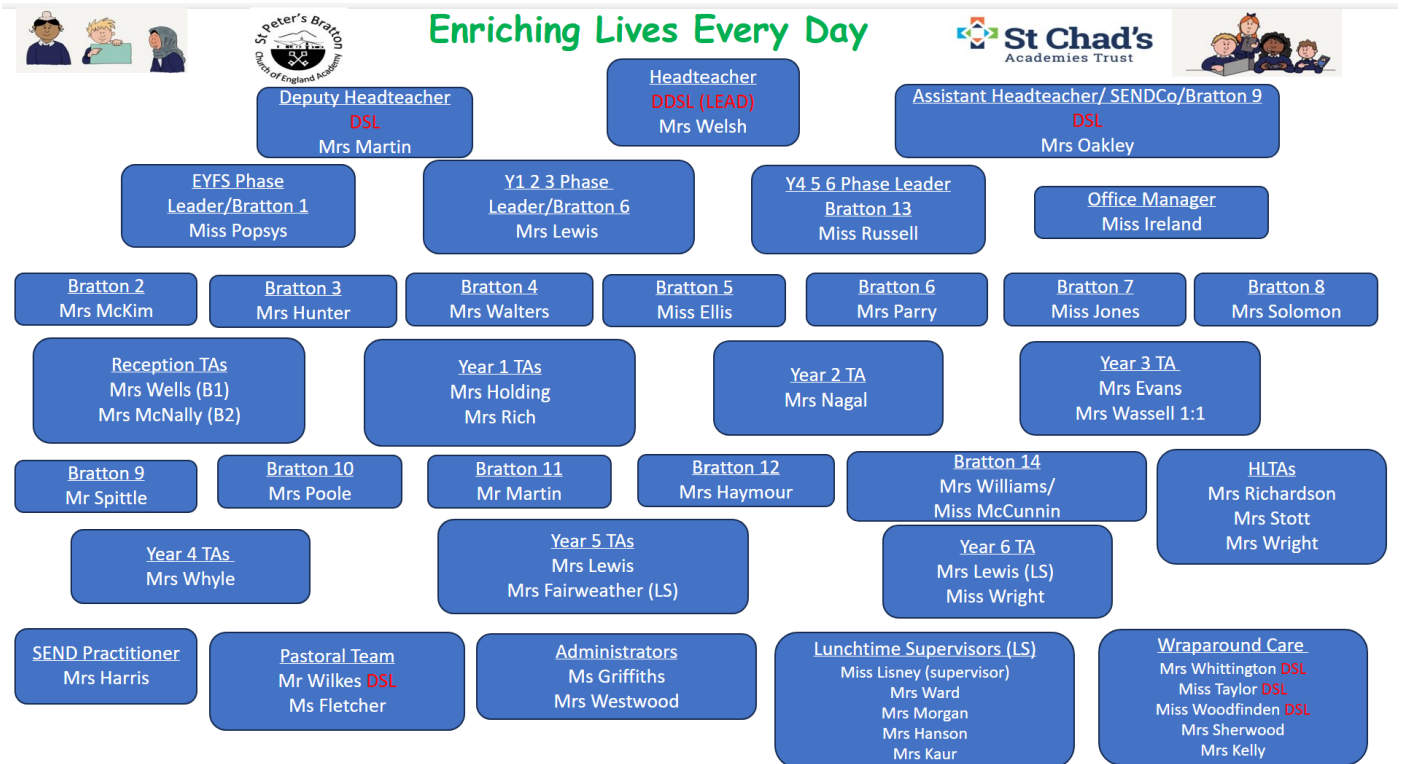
St Peter's Bratton Church of England Academy

Enriching Lives Every Day

St Chad's Academies Trust

Headteacher
DDSL (LEAD)
Mrs Welsh

Deputy Headteacher
DSL
Mrs Martin

Assistant Headteacher/ SENDCo/Bratton 9
DSL
Mrs Oakley

EYFS Phase Leader/Bratton 1
Miss Popsys

Y1 2 3 Phase Leader/Bratton 6
Mrs Lewis

Y4 5 6 Phase Leader Bratton 13
Miss Russell

Office Manager
Miss Ireland

Bratton 2
Mrs McKim

Bratton 3
Mrs Hunter

Bratton 4
Mrs Walters

Bratton 5
Miss Ellis

Bratton 6
Mrs Parry

Bratton 7
Miss Jones

Bratton 8
Mrs Solomon

Reception TAs
Mrs Wells (B1)
Mrs McNally (B2)

Year 1 TAs
Mrs Holding
Mrs Rich

Year 2 TA
Mrs Nagal

Year 3 TA
Mrs Evans
Mrs Wassell 1:1

Bratton 9
Mr Spittle

Bratton 10
Mrs Poole

Bratton 11
Mr Martin

Bratton 12
Mrs Haymour

Bratton 14
Mrs Williams/
Miss McCunnin

HLTAs
Mrs Richardson
Mrs Stott
Mrs Wright

Year 4 TAs
Mrs Whyle

Year 5 TAs
Mrs Lewis
Mrs Fairweather (LS)

Year 6 TA
Mrs Lewis (LS)
Miss Wright

SEND Practitioner
Mrs Harris

Pastoral Team
Mr Wilkes DSL
Ms Fletcher

Administrators
Ms Griffiths
Mrs Westwood

Lunchtime Supervisors (LS)
Miss Lisney (supervisor)
Mrs Ward
Mrs Morgan
Mrs Hanson
Mrs Kaur

Wraparound Care
Mrs Whittington DSL
Miss Taylor DSL
Miss Woodfinden DSL
Mrs Sherwood
Mrs Kelly